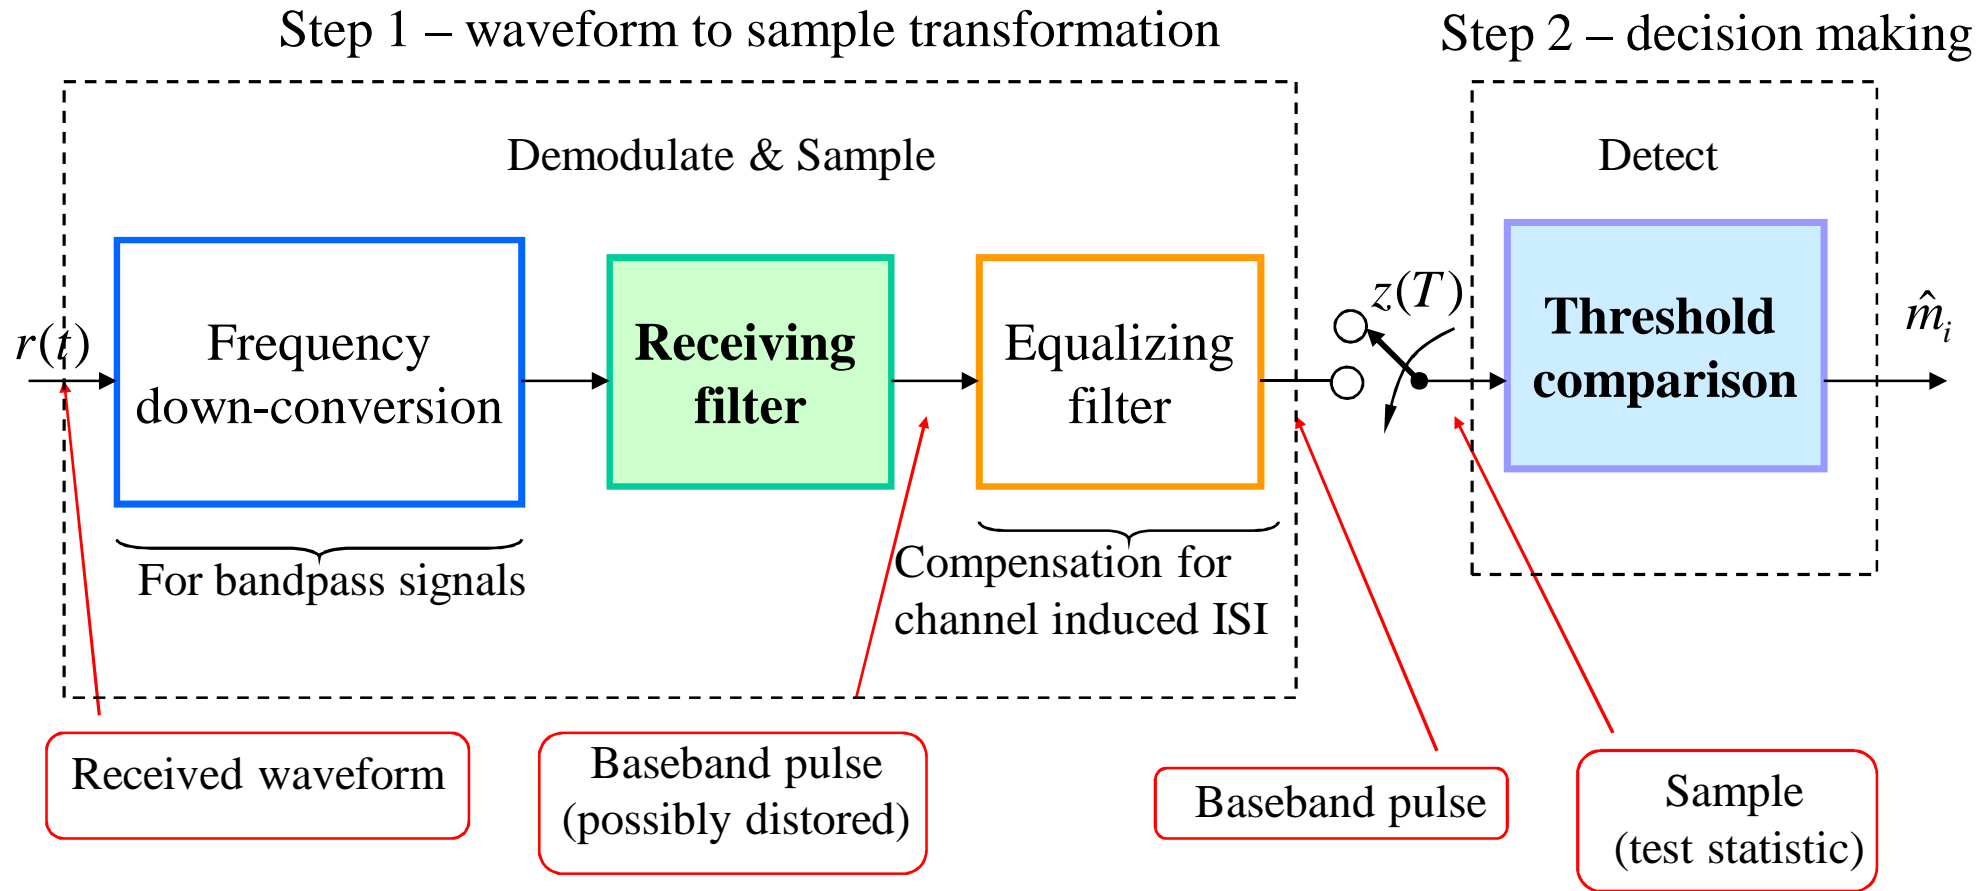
Step 1 – waveform to sample transformation

Step 2 – decision making

Demodulate & Sample

Detect

$r(t)$

Frequency down-conversion

Receiving filter

Equalizing filter

$z(T)$

Threshold comparison

$\hat{m}_i$

For bandpass signals

Compensation for channel induced ISI

Received waveform

Baseband pulse (possibly distored)

Baseband pulse

Sample (test statistic)